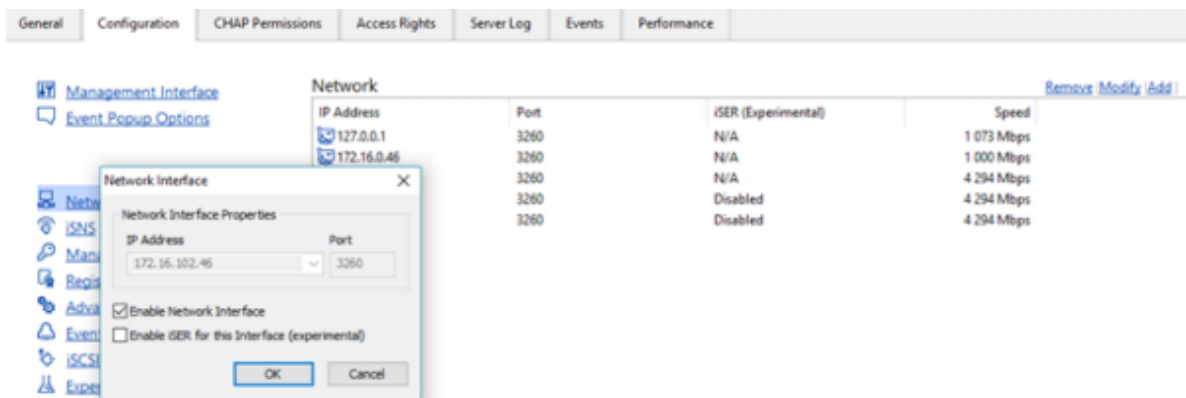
General | Configuration | CHAP Permissions | Access Rights | Server Log | Events | Performance

Management Interface
Event Popup Options

Netw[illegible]
iSNS
Man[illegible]
Regis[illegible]
Adva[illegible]
Event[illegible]
iSCSI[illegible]
Exper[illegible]

Network

Remove | Modify | Add |

| IP Address | Port | iSER (Experimental) | Speed |
|---|---|---|---|
| 127.0.0.1 | 3260 | N/A | 1 073 Mbps |
| 172.16.0.46 | 3260 | N/A | 1 000 Mbps |
| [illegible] | 3260 | N/A | 4 294 Mbps |
| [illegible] | 3260 | Disabled | 4 294 Mbps |
| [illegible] | 3260 | Disabled | 4 294 Mbps |

Network Interface

Network Interface Properties
IP Address
172.16.102.46
Port
3260

Enable Network Interface
Enable iSER for this Interface (experimental)

OK
Cancel